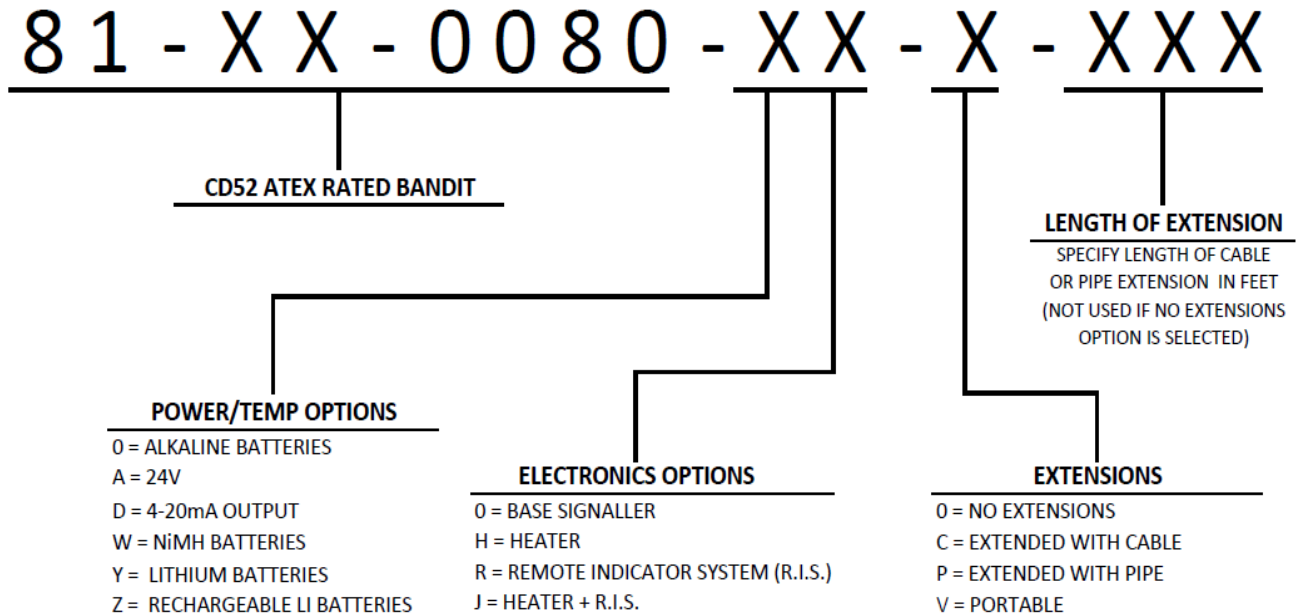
81 - X X - 0080 - X X - X - X X X

CD52 ATEX RATED BANDIT

LENGTH OF EXTENSION
SPECIFY LENGTH OF CABLE OR PIPE EXTENSION IN FEET (NOT USED IF NO EXTENSIONS OPTION IS SELECTED)

POWER/TEMP OPTIONS
0 = ALKALINE BATTERIES
A = 24V
D = 4-20mA OUTPUT
W = NiMH BATTERIES
Y = LITHIUM BATTERIES
Z = RECHARGEABLE LI BATTERIES

ELECTRONICS OPTIONS
0 = BASE SIGNALLER
H = HEATER
R = REMOTE INDICATOR SYSTEM (R.I.S.)
J = HEATER + R.I.S.

EXTENSIONS
0 = NO EXTENSIONS
C = EXTENDED WITH CABLE
P = EXTENDED WITH PIPE
V = PORTABLE